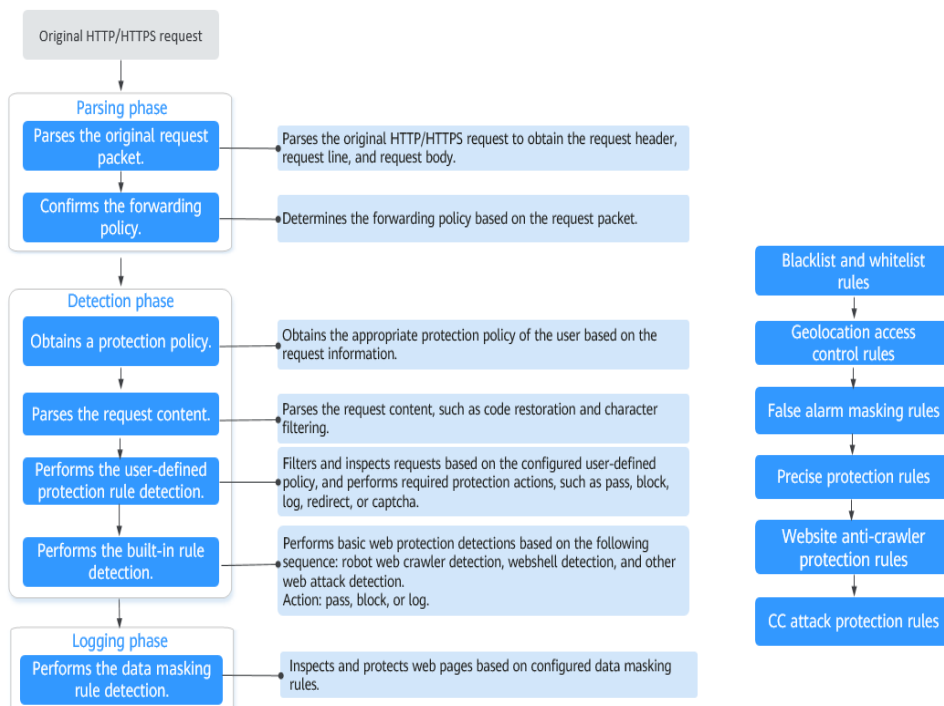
Original HTTP/HTTPS request

Parsing phase

Parses the original request packet.

Parses the original HTTP/HTTPS request to obtain the request header, request line, and request body.

Confirms the forwarding policy.

Determines the forwarding policy based on the request packet.

Detection phase

Obtains a protection policy.

Obtains the appropriate protection policy of the user based on the request information.

Parses the request content.

Parses the request content, such as code restoration and character filtering.

Performs the user-defined protection rule detection.

Filters and inspects requests based on the configured user-defined policy, and performs required protection actions, such as pass, block, log, redirect, or captcha.

Performs the built-in rule detection.

Performs basic web protection detections based on the following sequence: robot web crawler detection, webshell detection, and other web attack detection.
Action: pass, block, or log.

Logging phase

Performs the data masking rule detection.

Inspects and protects web pages based on configured data masking rules.

Blacklist and whitelist rules

Geolocation access control rules

False alarm masking rules

Precise protection rules

Website anti-crawler protection rules

CC attack protection rules